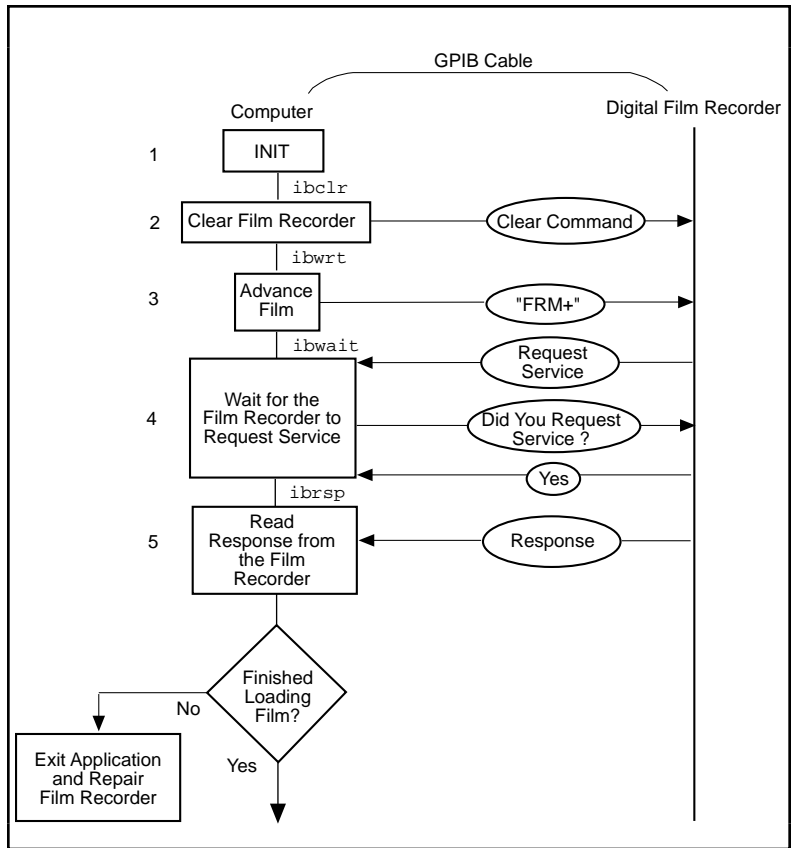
GPIB Cable

Computer

Digital Film Recorder

1

INIT

ibclr

2

Clear Film Recorder

Clear Command

ibwrt

3

Advance Film

"FRM+"

ibwait

Request Service

4

Wait for the Film Recorder to Request Service

Did You Request Service ?

Yes

ibrsp

5

Read Response from the Film Recorder

Response

Finished Loading Film?

No

Exit Application and Repair Film Recorder

Yes